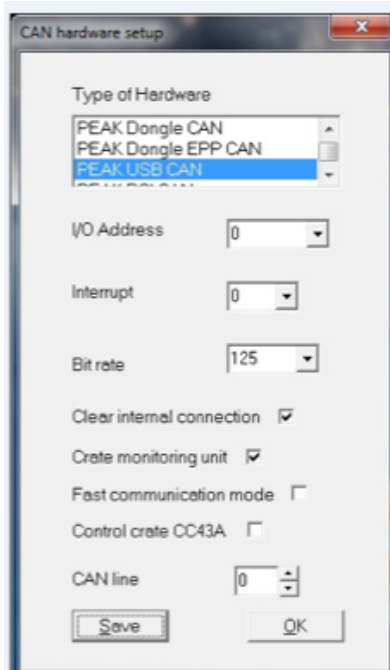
CAN hardware setup

Type of Hardware

PEAK Dongle CAN
PEAK Dongle EPP CAN
PEAK USB CAN
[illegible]

I/O Address 0

Interrupt 0

Bit rate 125

Clear internal connection

Crate monitoring unit

Fast communication mode

Control crate CC43A

CAN line 0

Save

OK